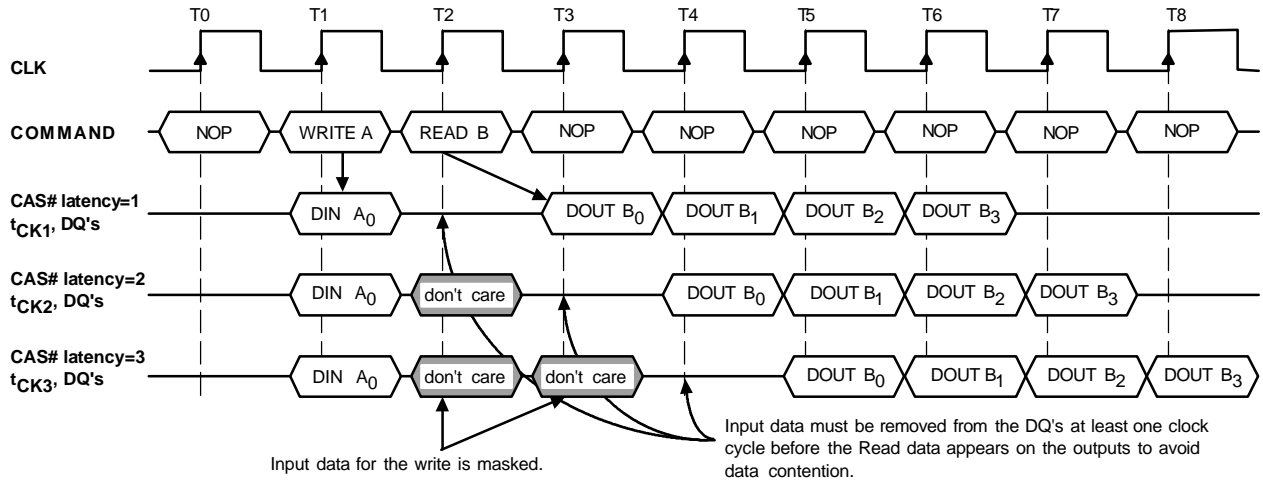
T0 T1 T2 T3 T4 T5 T6 T7 T8

CLK

COMMAND

NOP WRITE A READ B NOP NOP NOP NOP NOP NOP

CAS# latency=1
$t_{CK1}$, DQ's

DIN $A_0$ DOUT $B_0$ DOUT $B_1$ DOUT $B_2$ DOUT $B_3$

CAS# latency=2
$t_{CK2}$, DQ's

DIN $A_0$ don't care DOUT $B_0$ DOUT $B_1$ DOUT $B_2$ DOUT $B_3$

CAS# latency=3
$t_{CK3}$, DQ's

DIN $A_0$ don't care don't care DOUT $B_0$ DOUT $B_1$ DOUT $B_2$ DOUT $B_3$

Input data for the write is masked.

Input data must be removed from the DQ's at least one clock cycle before the Read data appears on the outputs to avoid data contention.